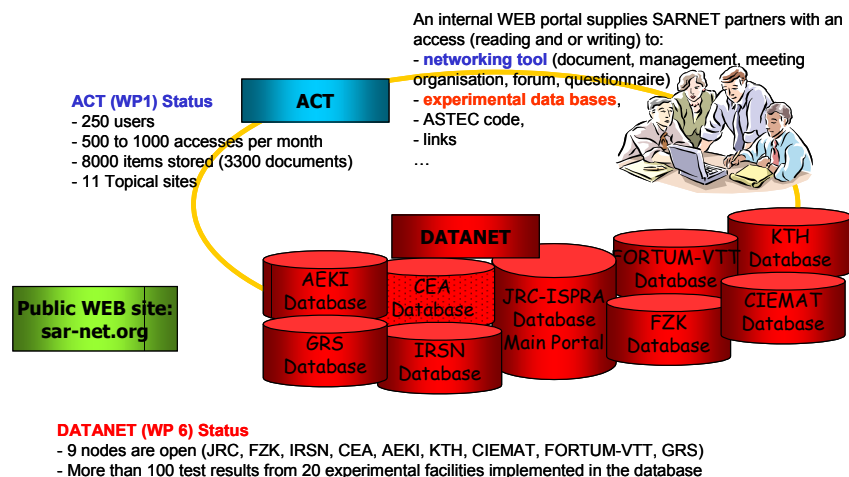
An internal WEB portal supplies SARNET partners with an access (reading and or writing) to:
- networking tool (document, management, meeting organisation, forum, questionnaire)
- experimental data bases,
- ASTEC code,
- links
…

ACT (WP1) Status
- 250 users
- 500 to 1000 accesses per month
- 8000 items stored (3300 documents)
- 11 Topical sites

ACT

DATANET

AEKI Database

CEA Database

JRC-ISPRA Database Main Portal

FORTUM-VTT Database

KTH Database

CIEMAT Database

FZK Database

GRS Database

IRSN Database

Public WEB site: sar-net.org

DATANET (WP 6) Status
- 9 nodes are open (JRC, FZK, IRSN, CEA, AEKI, KTH, CIEMAT, FORTUM-VTT, GRS)
- More than 100 test results from 20 experimental facilities implemented in the database